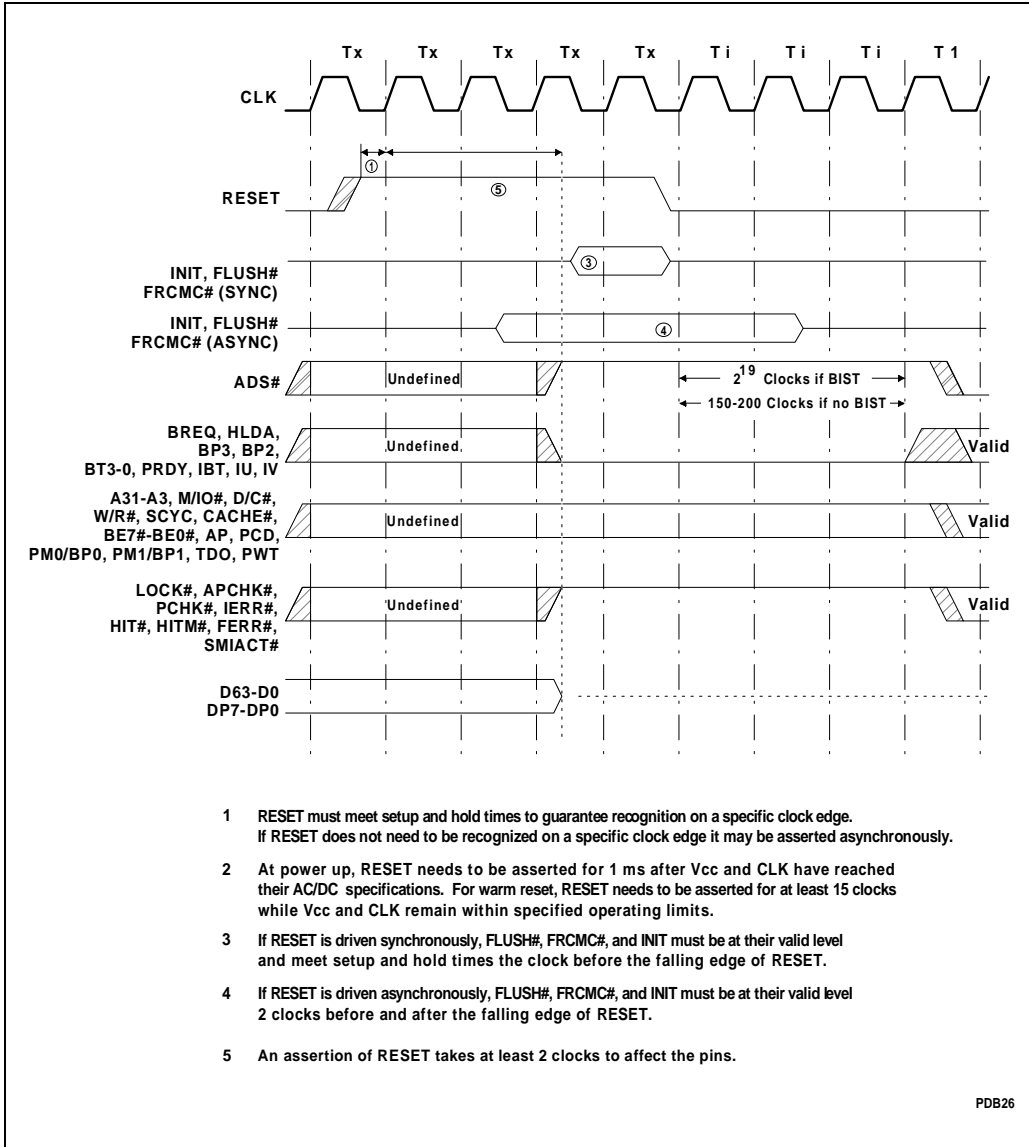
Tx Tx Tx Tx Tx Ti Ti Ti T1

CLK

①

⑤

RESET

③

INIT, FLUSH#
FRCMC# (SYNC)

INIT, FLUSH#
FRCMC# (ASYNC)

④

ADS#

Undefined

$2^{19}$ Clocks if BIST

150-200 Clocks if no BIST

BREQ, HLDA,
BP3, BP2,
BT3-0, PRDY, IBT, IU, IV

Undefined

Valid

A31-A3, M/IO#, D/C#,
W/R#, SCYC, CACHE#,
BE7#-BE0#, AP, PCD,
PM0/BP0, PM1/BP1, TDO, PWT

Undefined

Valid

LOCK#, APCHK#,
PCHK#, IERR#,
HIT#, HITM#, FERR#,
SMIACT#

Undefined

Valid

D63-D0
DP7-DP0

1 RESET must meet setup and hold times to guarantee recognition on a specific clock edge. If RESET does not need to be recognized on a specific clock edge it may be asserted asynchronously.

2 At power up, RESET needs to be asserted for 1 ms after Vcc and CLK have reached their AC/DC specifications. For warm reset, RESET needs to be asserted for at least 15 clocks while Vcc and CLK remain within specified operating limits.

3 If RESET is driven synchronously, FLUSH#, FRCMC#, and INIT must be at their valid level and meet setup and hold times the clock before the falling edge of RESET.

4 If RESET is driven asynchronously, FLUSH#, FRCMC#, and INIT must be at their valid level 2 clocks before and after the falling edge of RESET.

5 An assertion of RESET takes at least 2 clocks to affect the pins.

PDB26